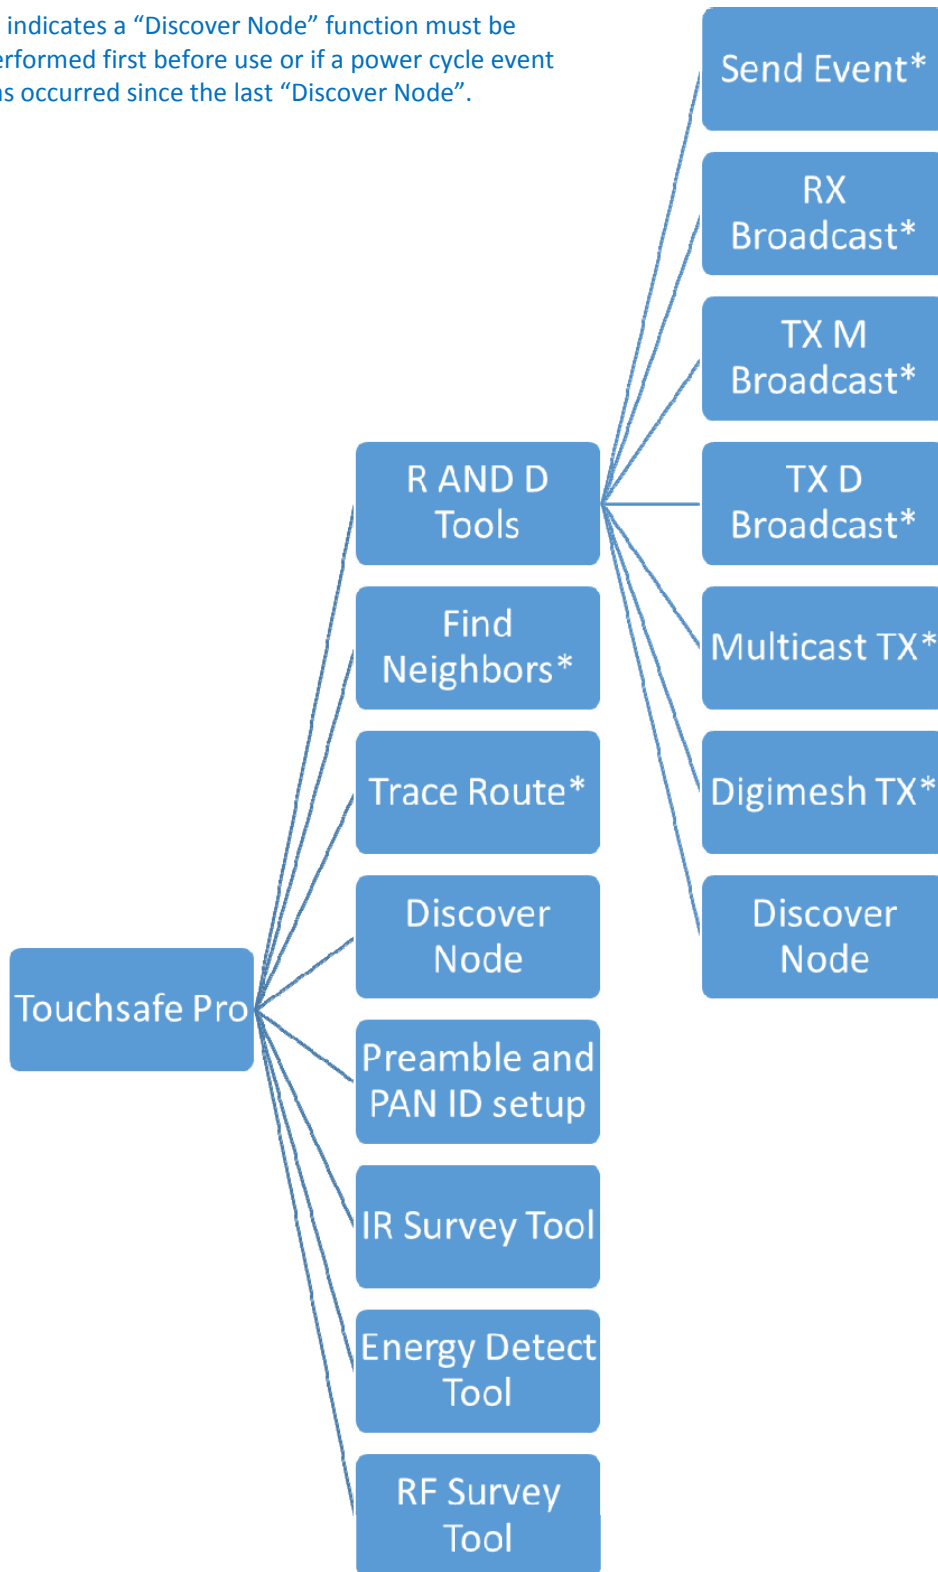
indicates a “Discover Node” function must be erformed first before use or if a power cycle event s occurred since the last “Discover Node”.

Send Event*

RX Broadcast*

TX M Broadcast*

R AND D Tools

TX D Broadcast*

Find Neighbors*

Multicast TX*

Trace Route*

Digimesh TX*

Discover Node

Discover Node

Touchsafe Pro

Preamble and PAN ID setup

IR Survey Tool

Energy Detect Tool

RF Survey Tool